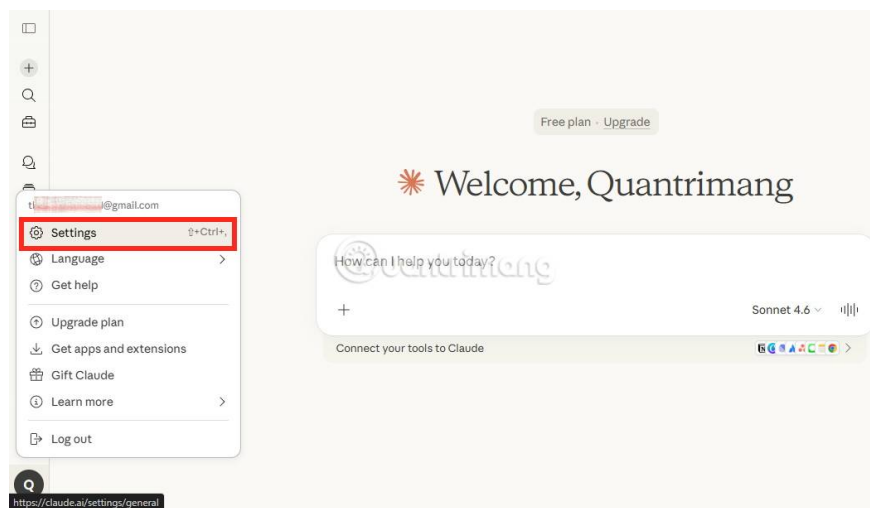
Free plan · Upgrade

Welcome, Quantrimang

t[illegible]@gmail.com

Settings ⇧+Ctrl+,

Language

Get help

Upgrade plan

Get apps and extensions

Gift Claude

Learn more

Log out

How can I help you today?

Quantrimang

+

Sonnet 4.6

Connect your tools to Claude

Q

https://claude.ai/settings/general